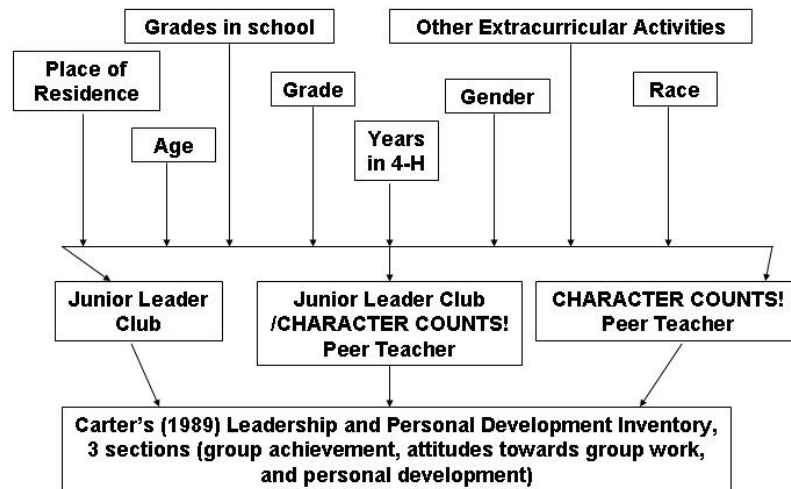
Grades in school

Other Extracurricular Activities

Place of Residence

Grade

Gender

Race

Age

Years in 4-H

Junior Leader Club

Junior Leader Club /CHARACTER COUNTS! Peer Teacher

CHARACTER COUNTS! Peer Teacher

Carter's (1989) Leadership and Personal Development Inventory, 3 sections (group achievement, attitudes towards group work, and personal development)